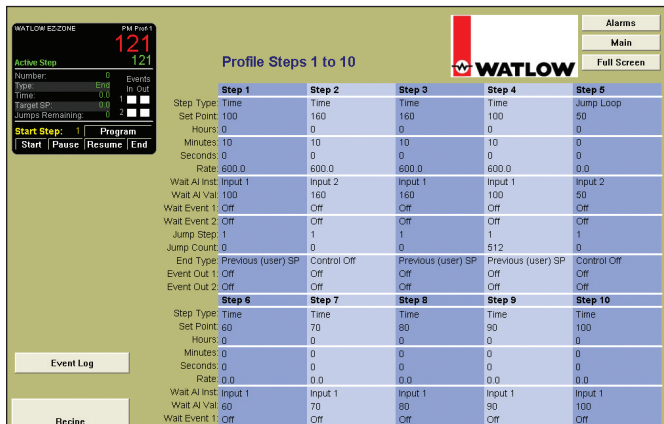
WATLOW EZ-ZONE PM Prof-1
121
Active Step 121
Number: 0
Type: End
Time: 0.0
Target SP: 0.0
Jumps Remaining: 0
Events
In Out
1
2
Start Step: 1 Program
Start | Pause | Resume | End

Profile Steps 1 to 10

WATLOW

Alarms
Main
Full Screen

| | Step 1 | Step 2 | Step 3 | Step 4 | Step 5 |
|---|---|---|---|---|---|
| Step Type: | Time | Time | Time | Time | Jump Loop |
| Set Point: | 100 | 160 | 160 | 100 | 50 |
| Hours: | 0 | 0 | 0 | 0 | 0 |
| Minutes: | 10 | 10 | 10 | 10 | 0 |
| Seconds: | 0 | 0 | 0 | 0 | 0 |
| Rate: | 600.0 | 600.0 | 600.0 | 600.0 | 0.0 |
| Wait AI Inst: | Input 1 | Input 2 | Input 1 | Input 1 | Input 2 |
| Wait AI Val: | 100 | 160 | 160 | 100 | 50 |
| Wait Event 1: | Off | Off | Off | Off | Off |
| Wait Event 2: | Off | Off | Off | Off | Off |
| Jump Step: | 1 | 1 | 1 | 1 | 1 |
| Jump Count: | 0 | 0 | 0 | 512 | 0 |
| End Type: | Previous (user) SP | Control Off | Previous (user) SP | Previous (user) SP | Control Off |
| Event Out 1: | Off | Off | Off | Off | Off |
| Event Out 2: | Off | Off | Off | Off | Off |
| | Step 6 | Step 7 | Step 8 | Step 9 | Step 10 |
| Step Type: | Time | Time | Time | Time | Time |
| Set Point: | 60 | 70 | 80 | 90 | 100 |
| Hours: | 0 | 0 | 0 | 0 | 0 |
| Minutes: | 0 | 0 | 0 | 0 | 0 |
| Seconds: | 0 | 0 | 0 | 0 | 0 |
| Rate: | 0.0 | 0.0 | 0.0 | 0.0 | 0.0 |
| Wait AI Inst: | Input 1 | Input 1 | Input 1 | Input 1 | Input 1 |
| Wait AI Val: | 60 | 70 | 80 | 90 | 100 |
| Wait Event 1: | Off | Off | Off | Off | Off |

Event Log

Recipe